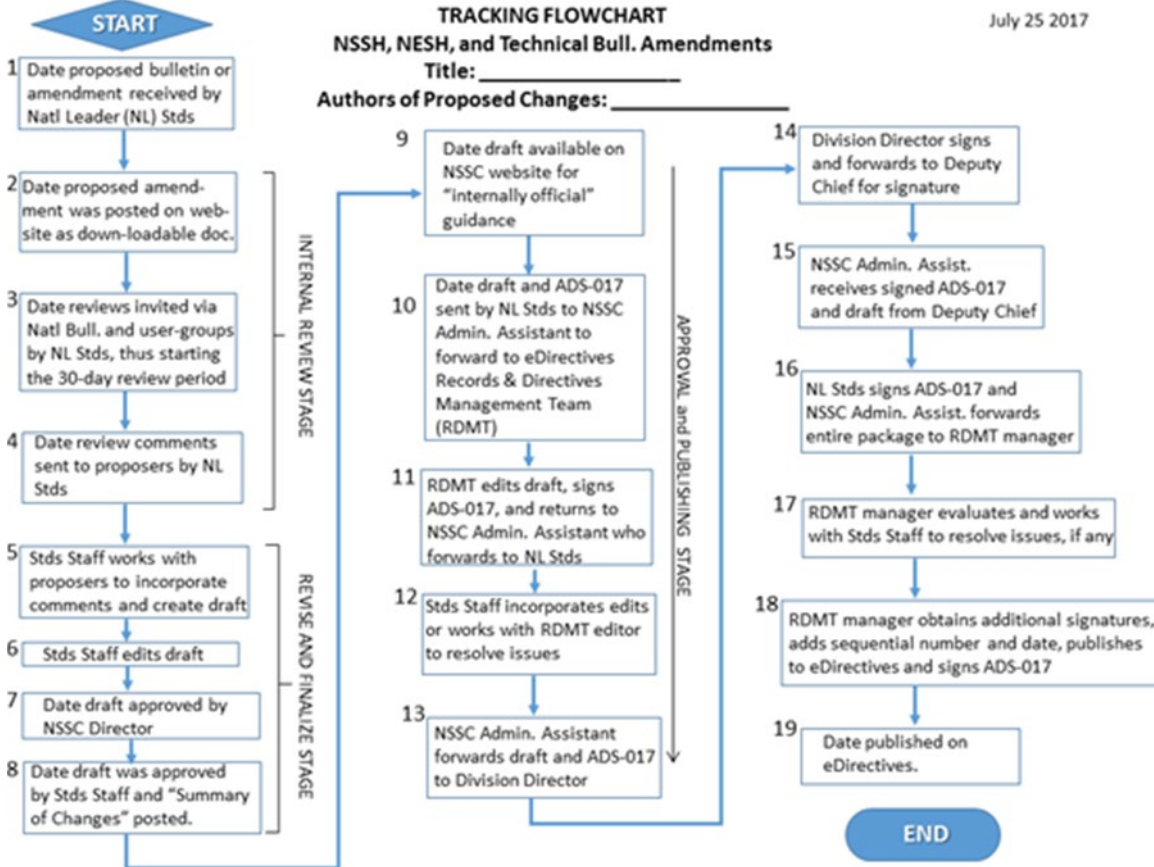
START

TRACKING FLOWCHART
NSSH, NESH, and Technical Bull. Amendments
Title: ________________
Authors of Proposed Changes: ______________

July 25 2017

1 Date proposed bulletin or amendment received by Natl Leader (NL) Stds

2 Date proposed amendment was posted on website as down-loadable doc.

3 Date reviews invited via Natl Bull. and user-groups by NL Stds, thus starting the 30-day review period

4 Date review comments sent to proposers by NL Stds

INTERNAL REVIEW STAGE

5 Stds Staff works with proposers to incorporate comments and create draft

6 Stds Staff edits draft

7 Date draft approved by NSSC Director

8 Date draft was approved by Stds Staff and "Summary of Changes" posted.

REVISE AND FINALIZE STAGE

9 Date draft available on NSSC website for "internally official" guidance

10 Date draft and ADS-017 sent by NL Stds to NSSC Admin. Assistant to forward to eDirectives Records & Directives Management Team (RDMT)

11 RDMT edits draft, signs ADS-017, and returns to NSSC Admin. Assistant who forwards to NL Stds

12 Stds Staff incorporates edits or works with RDMT editor to resolve issues

13 NSSC Admin. Assistant forwards draft and ADS-017 to Division Director

APPROVAL and PUBLISHING STAGE

14 Division Director signs and forwards to Deputy Chief for signature

15 NSSC Admin. Assist. receives signed ADS-017 and draft from Deputy Chief

16 NL Stds signs ADS-017 and NSSC Admin. Assist. forwards entire package to RDMT manager

17 RDMT manager evaluates and works with Stds Staff to resolve issues, if any

18 RDMT manager obtains additional signatures, adds sequential number and date, publishes to eDirectives and signs ADS-017

19 Date published on eDirectives.

END